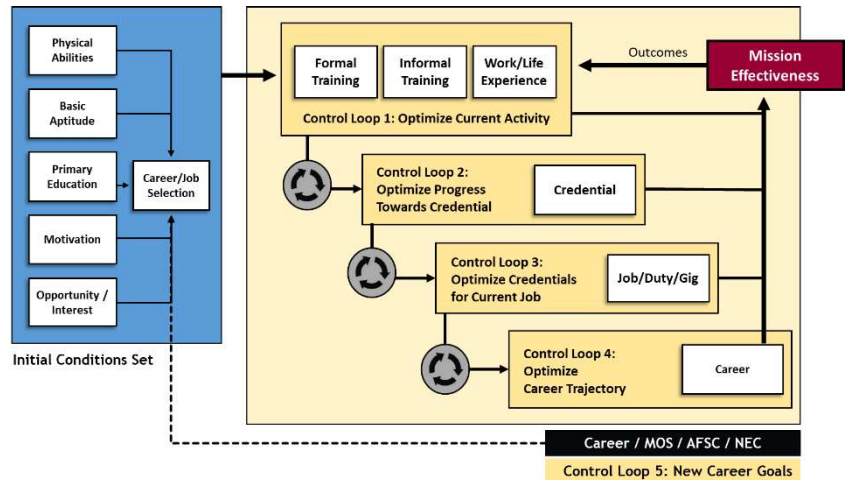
Physical Abilities

Basic Aptitude

Primary Education

Motivation

Opportunity / Interest

Career/Job Selection

Initial Conditions Set

Formal Training

Informal Training

Work/Life Experience

Outcomes

Mission Effectiveness

Control Loop 1: Optimize Current Activity

Control Loop 2: Optimize Progress Towards Credential

Credential

Control Loop 3: Optimize Credentials for Current Job

Job/Duty/Gig

Control Loop 4: Optimize Career Trajectory

Career

Career / MOS / AFSC / NEC

Control Loop 5: New Career Goals